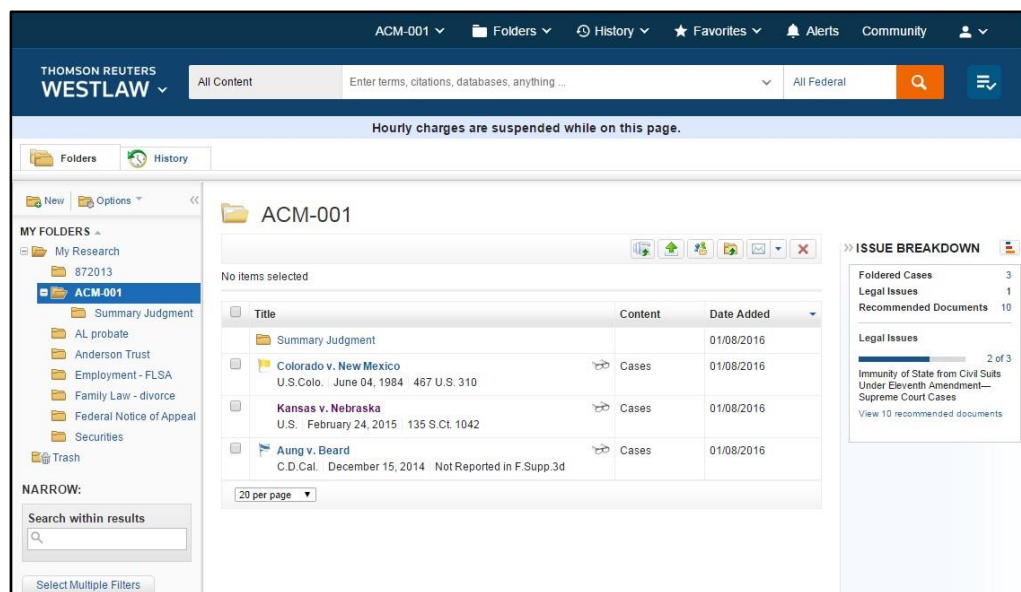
ACM-001 ⌄ Folders ⌄ History ⌄ Favorites ⌄ Alerts Community

THOMSON REUTERS
WESTLAW ⌄

All Content | Enter terms, citations, databases, anything ... | All Federal

Hourly charges are suspended while on this page.

Folders | History

New | Options

MY FOLDERS
My Research
872013
ACM-001
Summary Judgment
AL probate
Anderson Trust
Employment - FLSA
Family Law - divorce
Federal Notice of Appeal
Securities
Trash

NARROW:

Search within results

Select Multiple Filters

ACM-001

No items selected

| Title | Content | Date Added |
|---|---|---|
| Summary Judgment | | 01/08/2016 |
| Colorado v. New Mexico U.S.Colo. June 04, 1984 467 U.S. 310 | Cases | 01/08/2016 |
| Kansas v. Nebraska U.S. February 24, 2015 135 S.Ct. 1042 | Cases | 01/08/2016 |
| Aung v. Beard C.D.Cal. December 15, 2014 Not Reported in F.Supp.3d | Cases | 01/08/2016 |

20 per page

ISSUE BREAKDOWN

Foldered Cases 3
Legal Issues 1
Recommended Documents 10

Legal Issues
2 of 3
Immunity of State from Civil Suits Under Eleventh Amendment—Supreme Court Cases
View 10 recommended documents